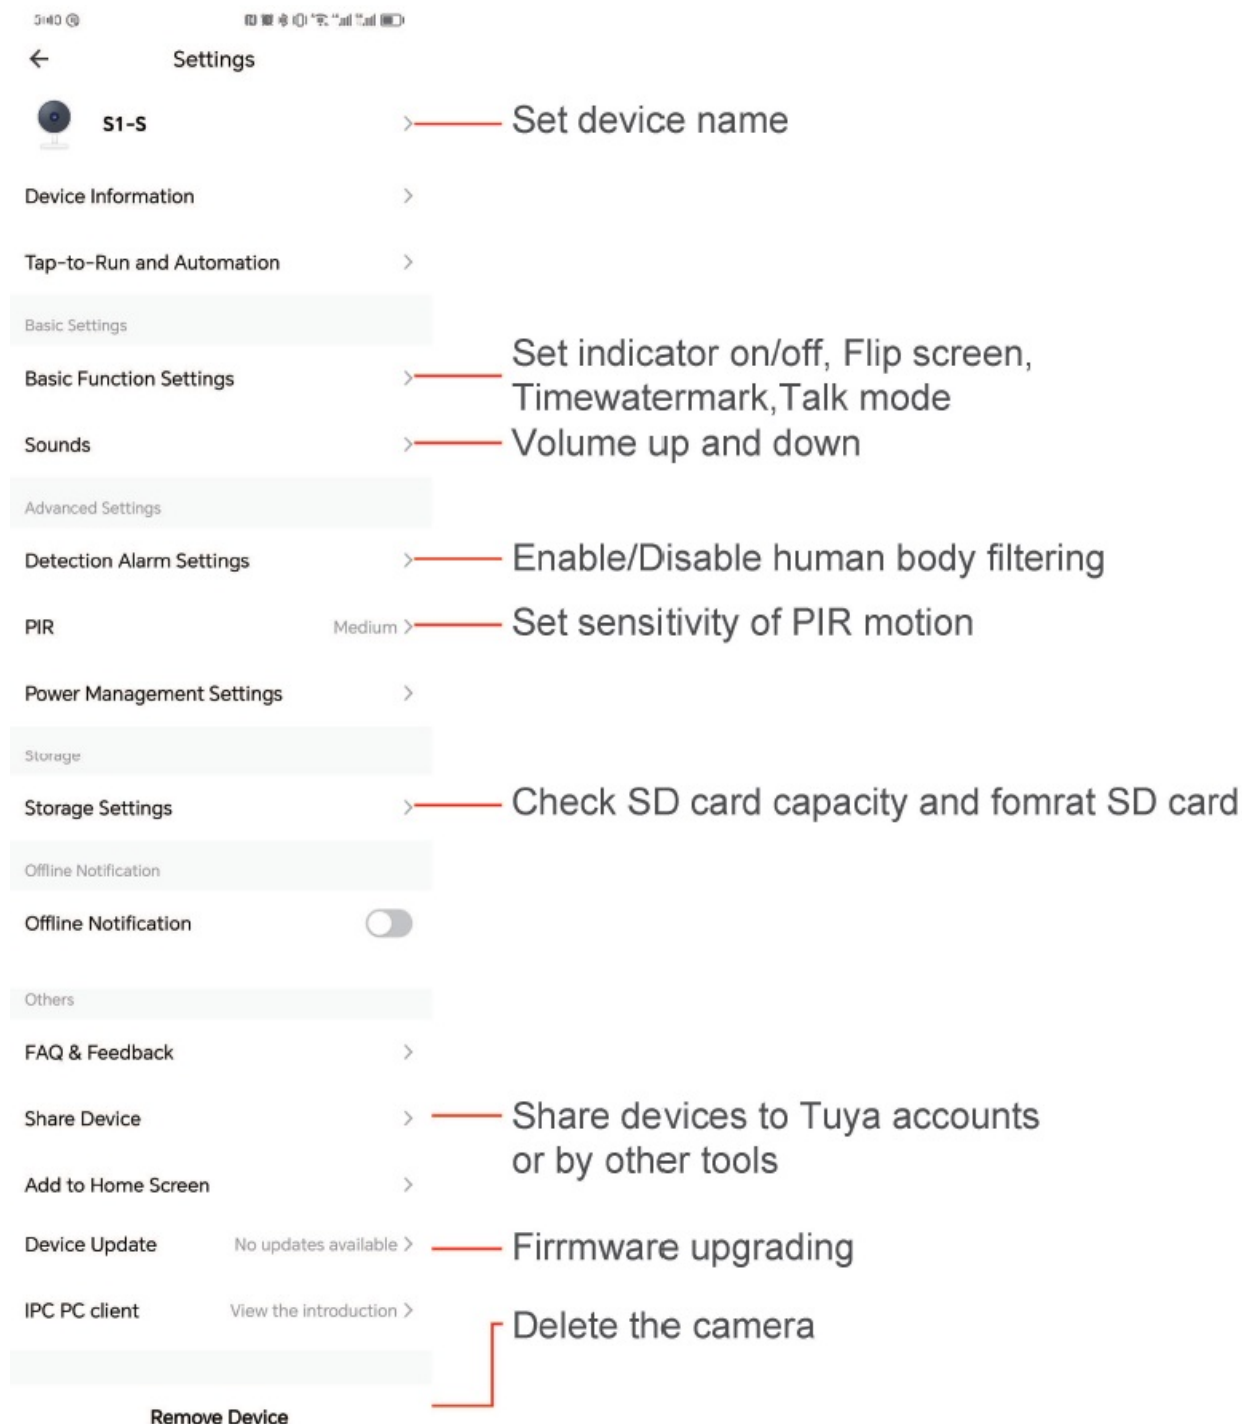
Settings

S1-S

Set device name

Device Information

Tap-to-Run and Automation

Basic Settings

Basic Function Settings

Set indicator on/off, Flip screen, Timewatermark,Talk mode

Sounds

Volume up and down

Advanced Settings

Detection Alarm Settings

Enable/Disable human body filtering

PIR Medium

Set sensitivity of PIR motion

Power Management Settings

Storage

Storage Settings

Check SD card capacity and fomrat SD card

Offline Notification

Offline Notification

Others

FAQ & Feedback

Share Device

Share devices to Tuya accounts or by other tools

Add to Home Screen

Device Update No updates available

Firrmware upgrading

IPC PC client View the introduction

Delete the camera

Remove Device